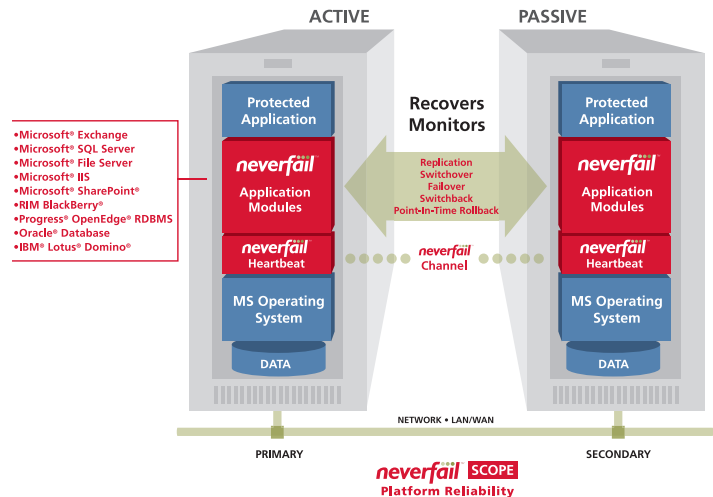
ACTIVE

PASSIVE

•Microsoft® Exchange
•Microsoft® SQL Server
•Microsoft® File Server
•Microsoft® IIS
•Microsoft® SharePoint®
•RIM BlackBerry®
•Progress® OpenEdge® RDBMS
•Oracle® Database
•IBM® Lotus® Domino®

Protected Application

neverfail

Application Modules

neverfail

Heartbeat

MS Operating System

DATA

Recovers Monitors

Replication
Switchover
Failover
Switchback
Point-In-Time Rollback

neverfail
Channel

Protected Application

neverfail

Application Modules

neverfail

Heartbeat

MS Operating System

DATA

NETWORK • LAN/WAN

PRIMARY

SECONDARY

neverfail SCOPE
Platform Reliability